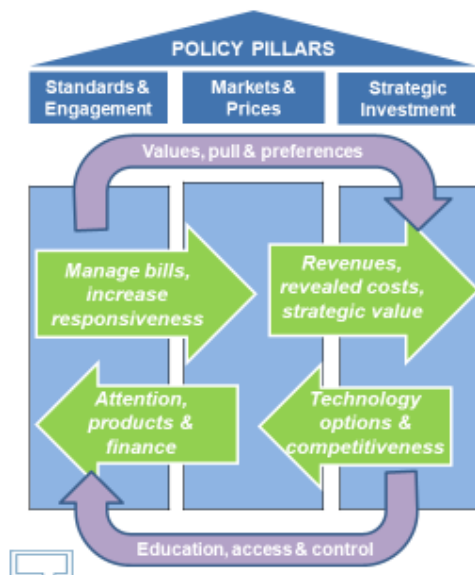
POLICY PILLARS

Standards & Engagement

Markets & Prices

Strategic Investment

Values, pull & preferences

Manage bills, increase responsiveness

Revenues, revealed costs, strategic value

Attention, products & finance

Technology options & competitiveness

Education, access & control